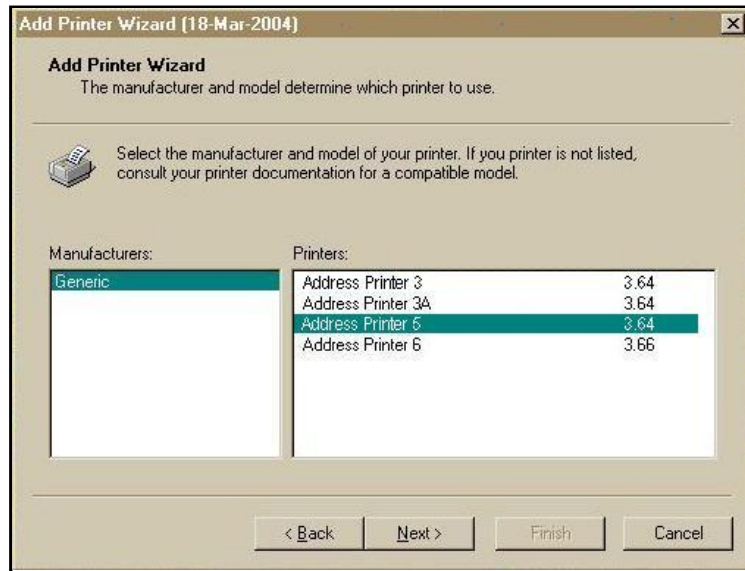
Add Printer Wizard (18-Mar-2004)

Add Printer Wizard
The manufacturer and model determine which printer to use.

Select the manufacturer and model of your printer. If you printer is not listed, consult your printer documentation for a compatible model.

Manufacturers:
Generic

Printers:

| | |
|---|---|
| Address Printer 3 | 3.64 |
| Address Printer 3A | 3.64 |
| Address Printer 5 | 3.64 |
| Address Printer 6 | 3.66 |

< Back
Next >
Finish
Cancel